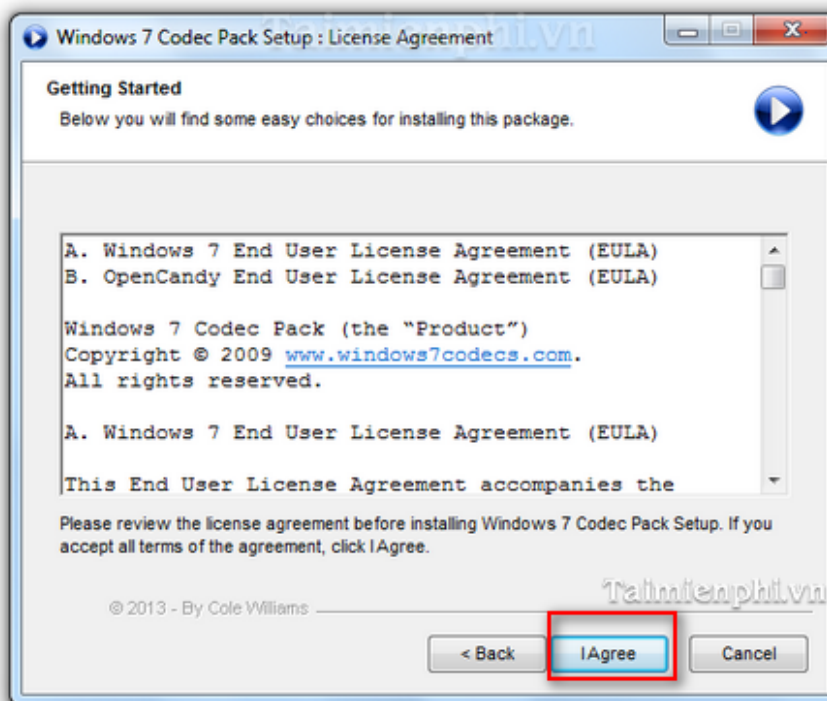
Windows 7 Codec Pack Setup : License Agreement

Taimienphi.vn

Getting Started

Below you will find some easy choices for installing this package.

A. Windows 7 End User License Agreement (EULA)
B. OpenCandy End User License Agreement (EULA)

Windows 7 Codec Pack (the "Product")
Copyright © 2009 www.windows7codecs.com.
All rights reserved.

A. Windows 7 End User License Agreement (EULA)

This End User License Agreement accompanies the

Please review the license agreement before installing Windows 7 Codec Pack Setup. If you accept all terms of the agreement, click I Agree.

Taimienphi.vn

© 2013 - By Cole Williams

< Back

I Agree

Cancel